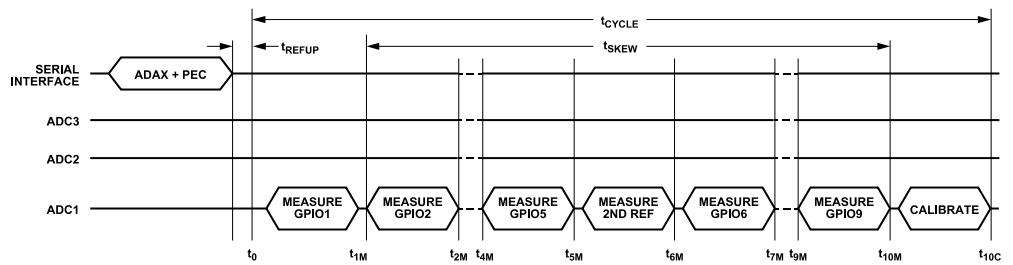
$t_{CYCLE}$

$t_{REFUP}$

$t_{SKEW}$

SERIAL INTERFACE

ADAX + PEC

ADC3

ADC2

ADC1

MEASURE GPIO1

MEASURE GPIO2

MEASURE GPIO5

MEASURE 2ND REF

MEASURE GPIO6

MEASURE GPIO9

CALIBRATE

$t_0$ $t_{1M}$ $t_{2M}$ $t_{4M}$ $t_{5M}$ $t_{6M}$ $t_{7M}$ $t_{9M}$ $t_{10M}$ $t_{10C}$